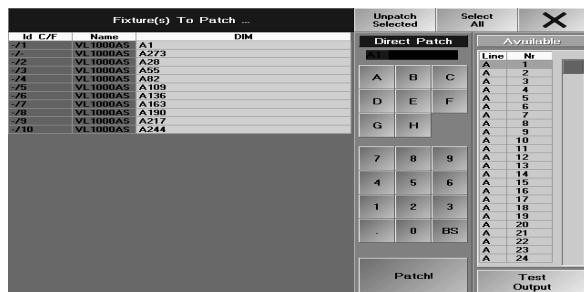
Fixture(s) To Patch ...

| Id C/F | Name | DIM |
|---|---|---|
| -/1 | VL1000AS | A1 |
| -/- | VL1000AS | A273 |
| -/2 | VL1000AS | A28 |
| -/3 | VL1000AS | A55 |
| -/4 | VL1000AS | A82 |
| -/5 | VL1000AS | A109 |
| -/6 | VL1000AS | A136 |
| -/7 | VL1000AS | A163 |
| -/8 | VL1000AS | A190 |
| -/9 | VL1000AS | A217 |
| -/10 | VL1000AS | A244 |

Unpatch Selected

Select All

Direct Patch

A B C
D E F
G H

7 8 9
4 5 6
1 2 3
. 0 BS

Patch!

Available

| Line | Nr |
|---|---|
| A | 1 |
| A | 2 |
| A | 3 |
| A | 4 |
| A | 5 |
| A | 6 |
| A | 7 |
| A | 8 |
| A | 9 |
| A | 10 |
| A | 11 |
| A | 12 |
| A | 13 |
| A | 14 |
| A | 15 |
| A | 16 |
| A | 17 |
| A | 18 |
| A | 19 |
| A | 20 |
| A | 21 |
| A | 22 |
| A | 23 |
| A | 24 |

Test Output